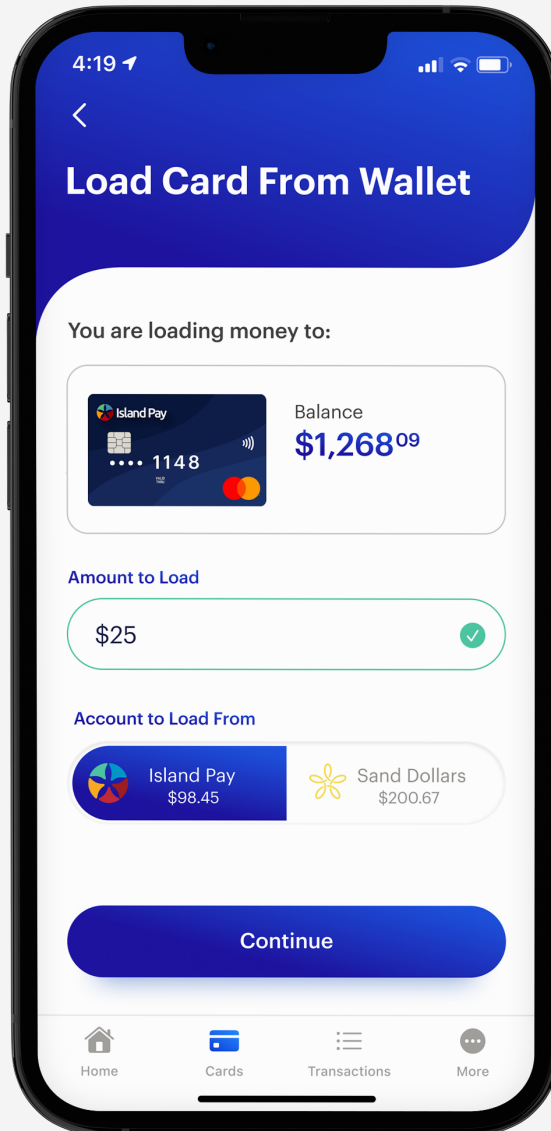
4:19

Load Card From Wallet

You are loading money to:

Island Pay
•••• 1148

Balance
$1,268$^{09}$

Amount to Load

$25

Account to Load From

Island Pay
$98.45

Sand Dollars
$200.67

Continue

Home
Cards
Transactions
More